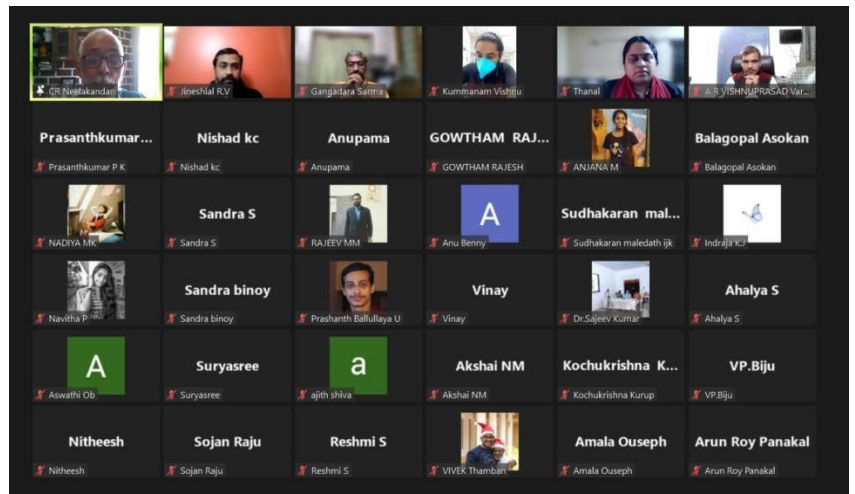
CR Neelakandan
Jineshlal R.V
Gangadara Sarma
Kummanam Vishnu
Thanal
A R VISHNUPRASAD Var...

Prasanthkumar...
Prasanthkumar P K
Nishad kc
Nishad kc
Anupama
Anupama
GOWTHAM RAJ...
GOWTHAM RAJESH
ANJANA M
Balagopal Asokan
Balagopal Asokan

NADIYA MK
Sandra S
Sandra S
RAJEEV MM
A
Anu Benny
Sudhakaran mal...
Sudhakaran maledath ijk
Indraja KJ

Navitha P
Sandra binoy
Sandra binoy
Prashanth Ballullaya U
Vinay
Vinay
Dr.Sajeev Kumar
Ahalya S
Ahalya S

A
Aswathi Ob
Suryasree
Suryasree
a
ajith shiva
Akshai NM
Akshai NM
Kochukrishna K...
Kochukrishna Kurup
VP.Biju
VP.Biju

Nitheesh
Nitheesh
Sojan Raju
Sojan Raju
Reshmi S
Reshmi S
VIVEK Thamban
Amala Ouseph
Amala Ouseph
Arun Roy Panakal
Arun Roy Panakal